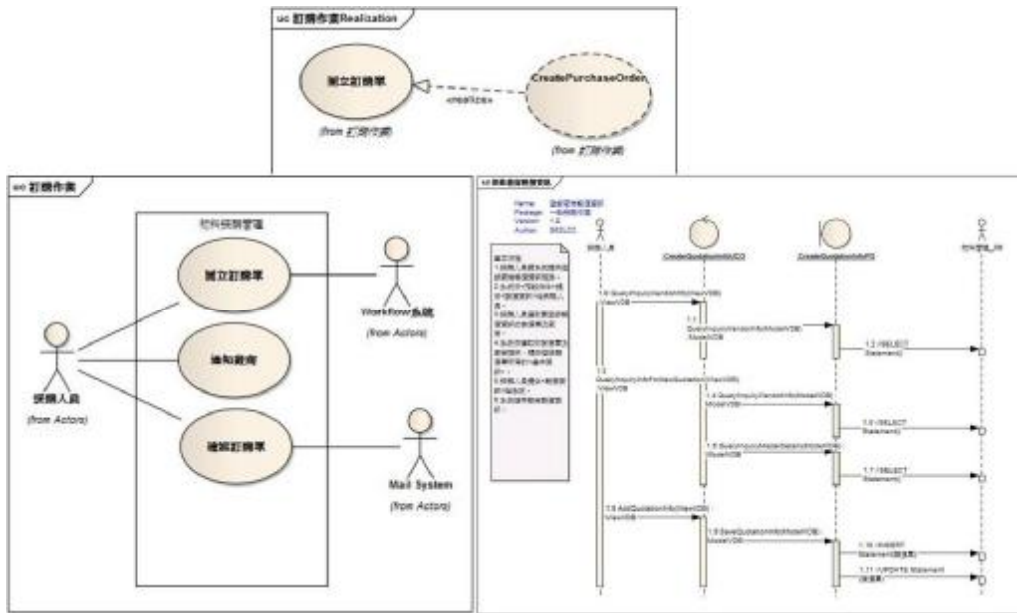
uc 訂購作業Realization

開立訂購單

«realize»

CreatePurchaseOrder

(from 訂購作業)

(from 訂購作業)

uc 訂購作業

物料採購管理

開立訂購單

Workflow系統

(from Actors)

通知廠商

採購人員

(from Actors)

確認訂購單

Mail System

(from Actors)

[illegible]

Name: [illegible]
Package: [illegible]
Version: 1.0
Author: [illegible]

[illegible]

採購人員

CreateQuotationInfoUCO

CreateQuotationInfoPO

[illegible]

1.0 QueryInquiryVendorInfo(ViewVOB) :ViewVOB

1.1 QueryInquiryVendorInfo(ModelVOB) :ModelVOB

1.2 //SELECT Statement()

1.3 QueryInquiryInfoForNewQuotation(ViewVOB) :ViewVOB

1.4 QueryInquiryVendorInfo(ModelVOB) :ModelVOB

1.5 //SELECT Statement()

1.6 QueryInquiryMaterialInfo(ModelVOB) :ModelVOB

1.7 //SELECT Statement()

1.8 AddQuotationInfo(ViewVOB) :ViewVOB

1.9 SaveQuotationInfo(ModelVOB) :ModelVOB

1.10 //INSERT Statement()

1.11 //UPDATE Statement()